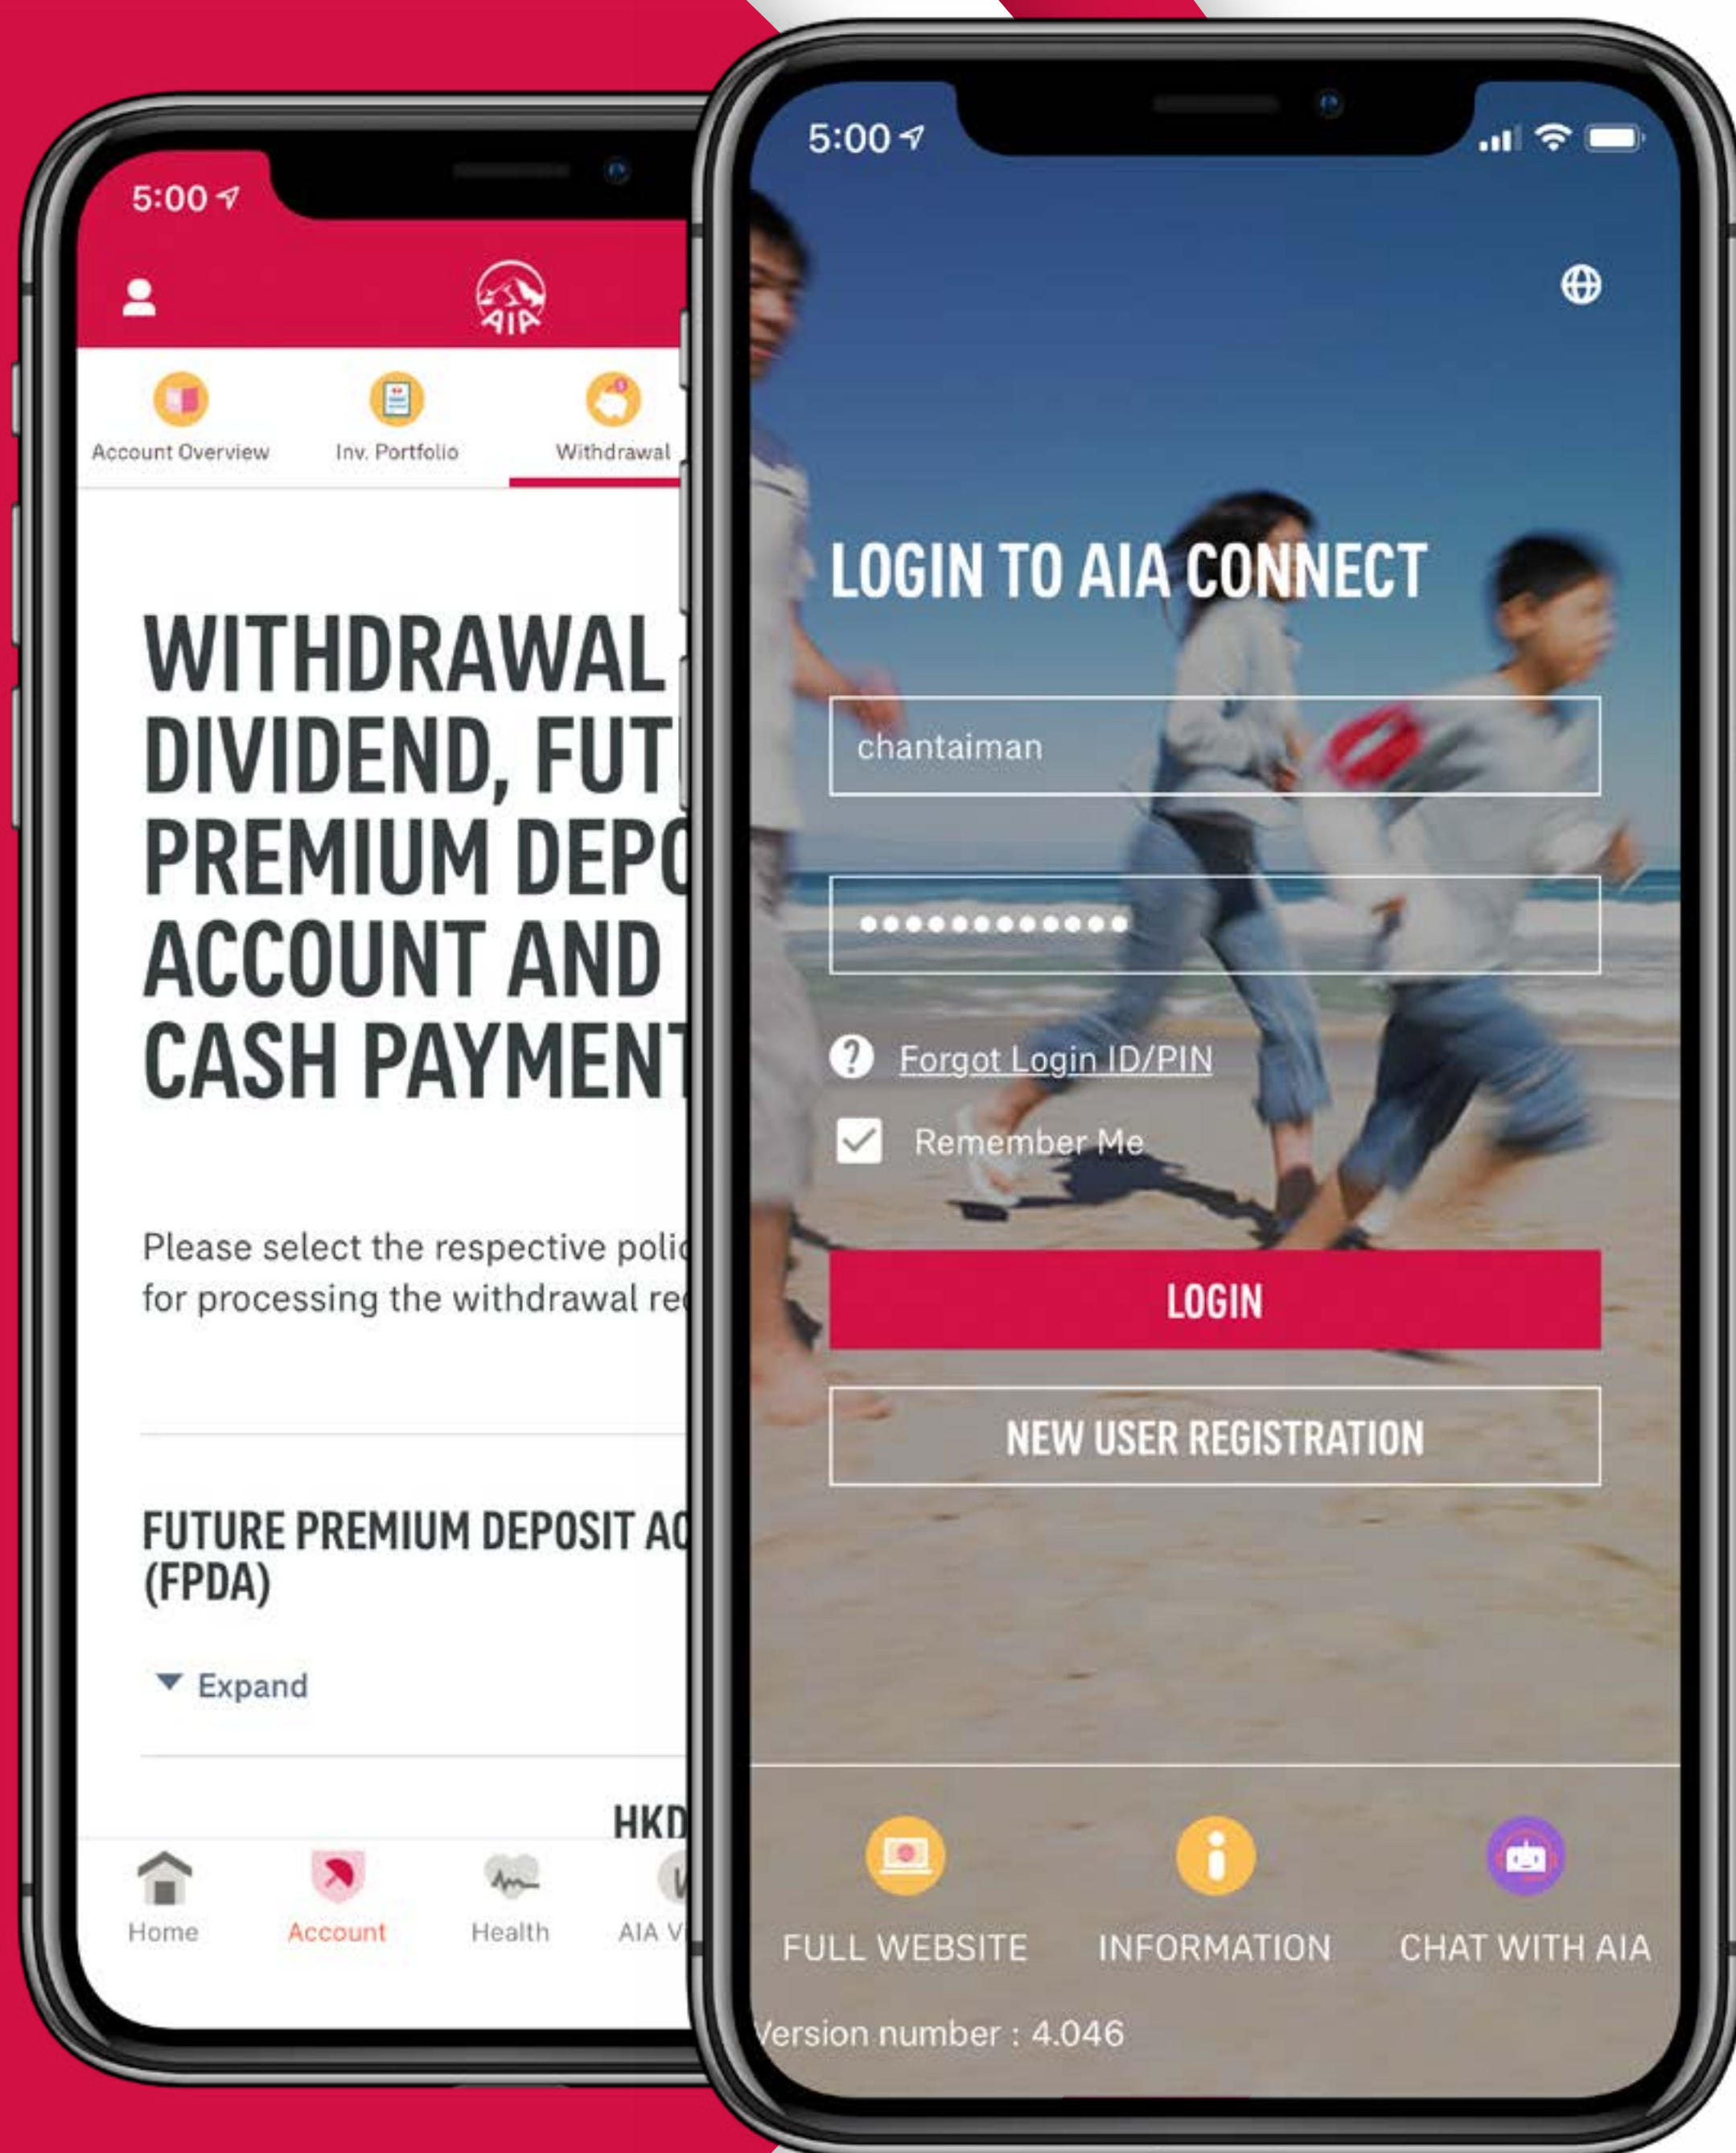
5:00

AIA

Account Overview
Inv. Portfolio
Withdrawal

WITHDRAWAL
DIVIDEND, FUT
PREMIUM DEPO
ACCOUNT AND
CASH PAYMENT

Please select the respective poli
for processing the withdrawal re

FUTURE PREMIUM DEPOSIT AC
(FPDA)

Expand

HKD

Home
Account
Health
AIA V

5:00

LOGIN TO AIA CONNECT

chantaiman

••••••••••••

Forgot Login ID/PIN

Remember Me

LOGIN

NEW USER REGISTRATION

FULL WEBSITE
INFORMATION
CHAT WITH AIA

Version number : 4.046